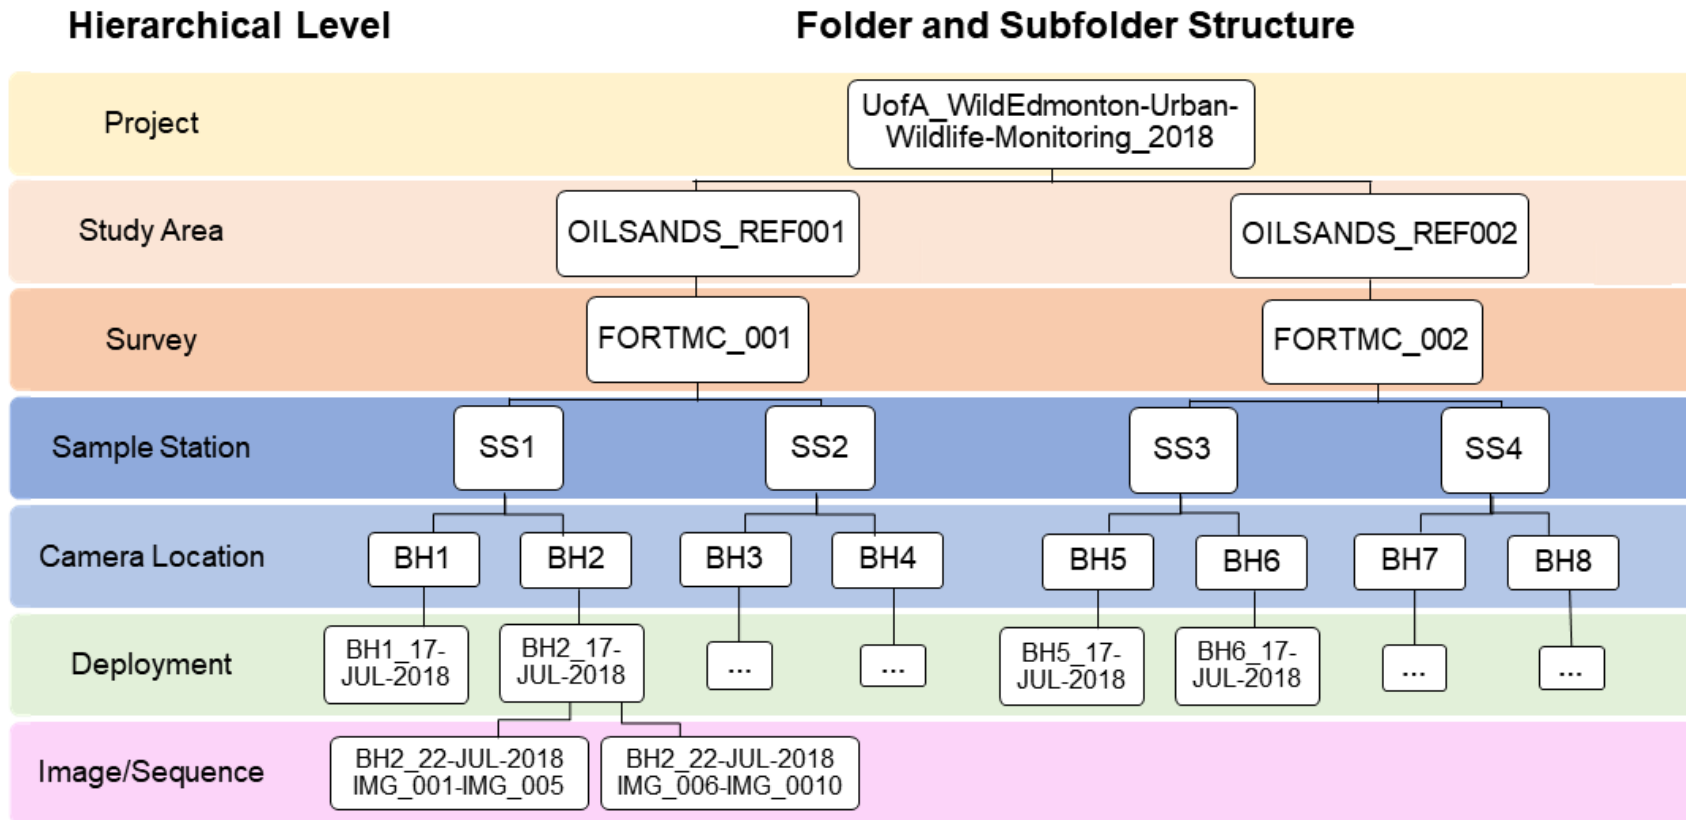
Hierarchical Level

Folder and Subfolder Structure

Project

UofA_WildEdmonton-Urban-Wildlife-Monitoring_2018

Study Area

OILSANDS_REF001

OILSANDS_REF002

Survey

FORTMC_001

FORTMC_002

Sample Station

SS1

SS2

SS3

SS4

Camera Location

BH1

BH2

BH3

BH4

BH5

BH6

BH7

BH8

Deployment

BH1_17-JUL-2018

BH2_17-JUL-2018

...

...

BH5_17-JUL-2018

BH6_17-JUL-2018

...

...

Image/Sequence

BH2_22-JUL-2018 IMG_001-IMG_005

BH2_22-JUL-2018 IMG_006-IMG_0010